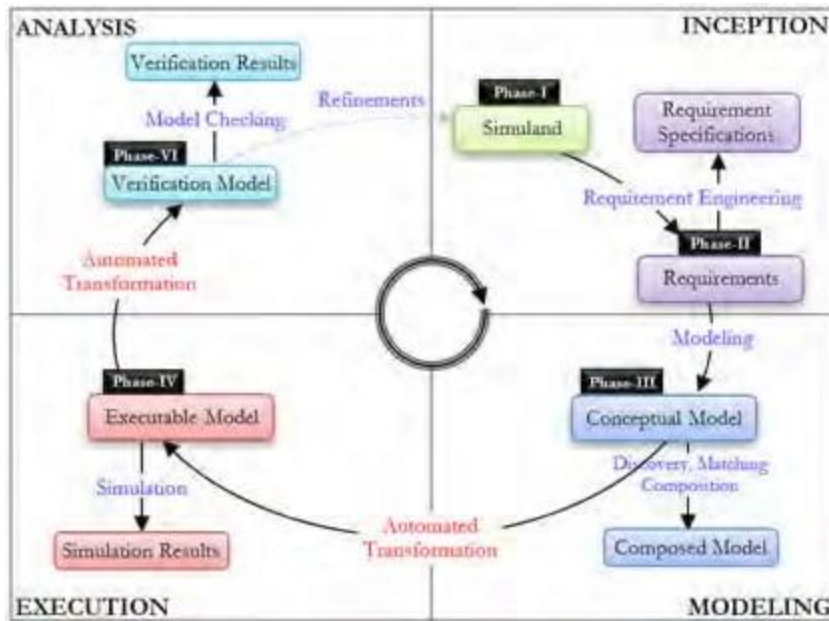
ANALYSIS

INCEPTION

Verification Results

Model Checking

Refinements

Phase-VI

Verification Model

Phase-I

Simuland

Requirement Specifications

Requirement Engineering

Phase-II

Requirements

Automated Transformation

Modeling

Phase-IV

Executable Model

Phase-III

Conceptual Model

Discovery, Matching Composition

Simulation

Simulation Results

Automated Transformation

Composed Model

EXECUTION

MODELING